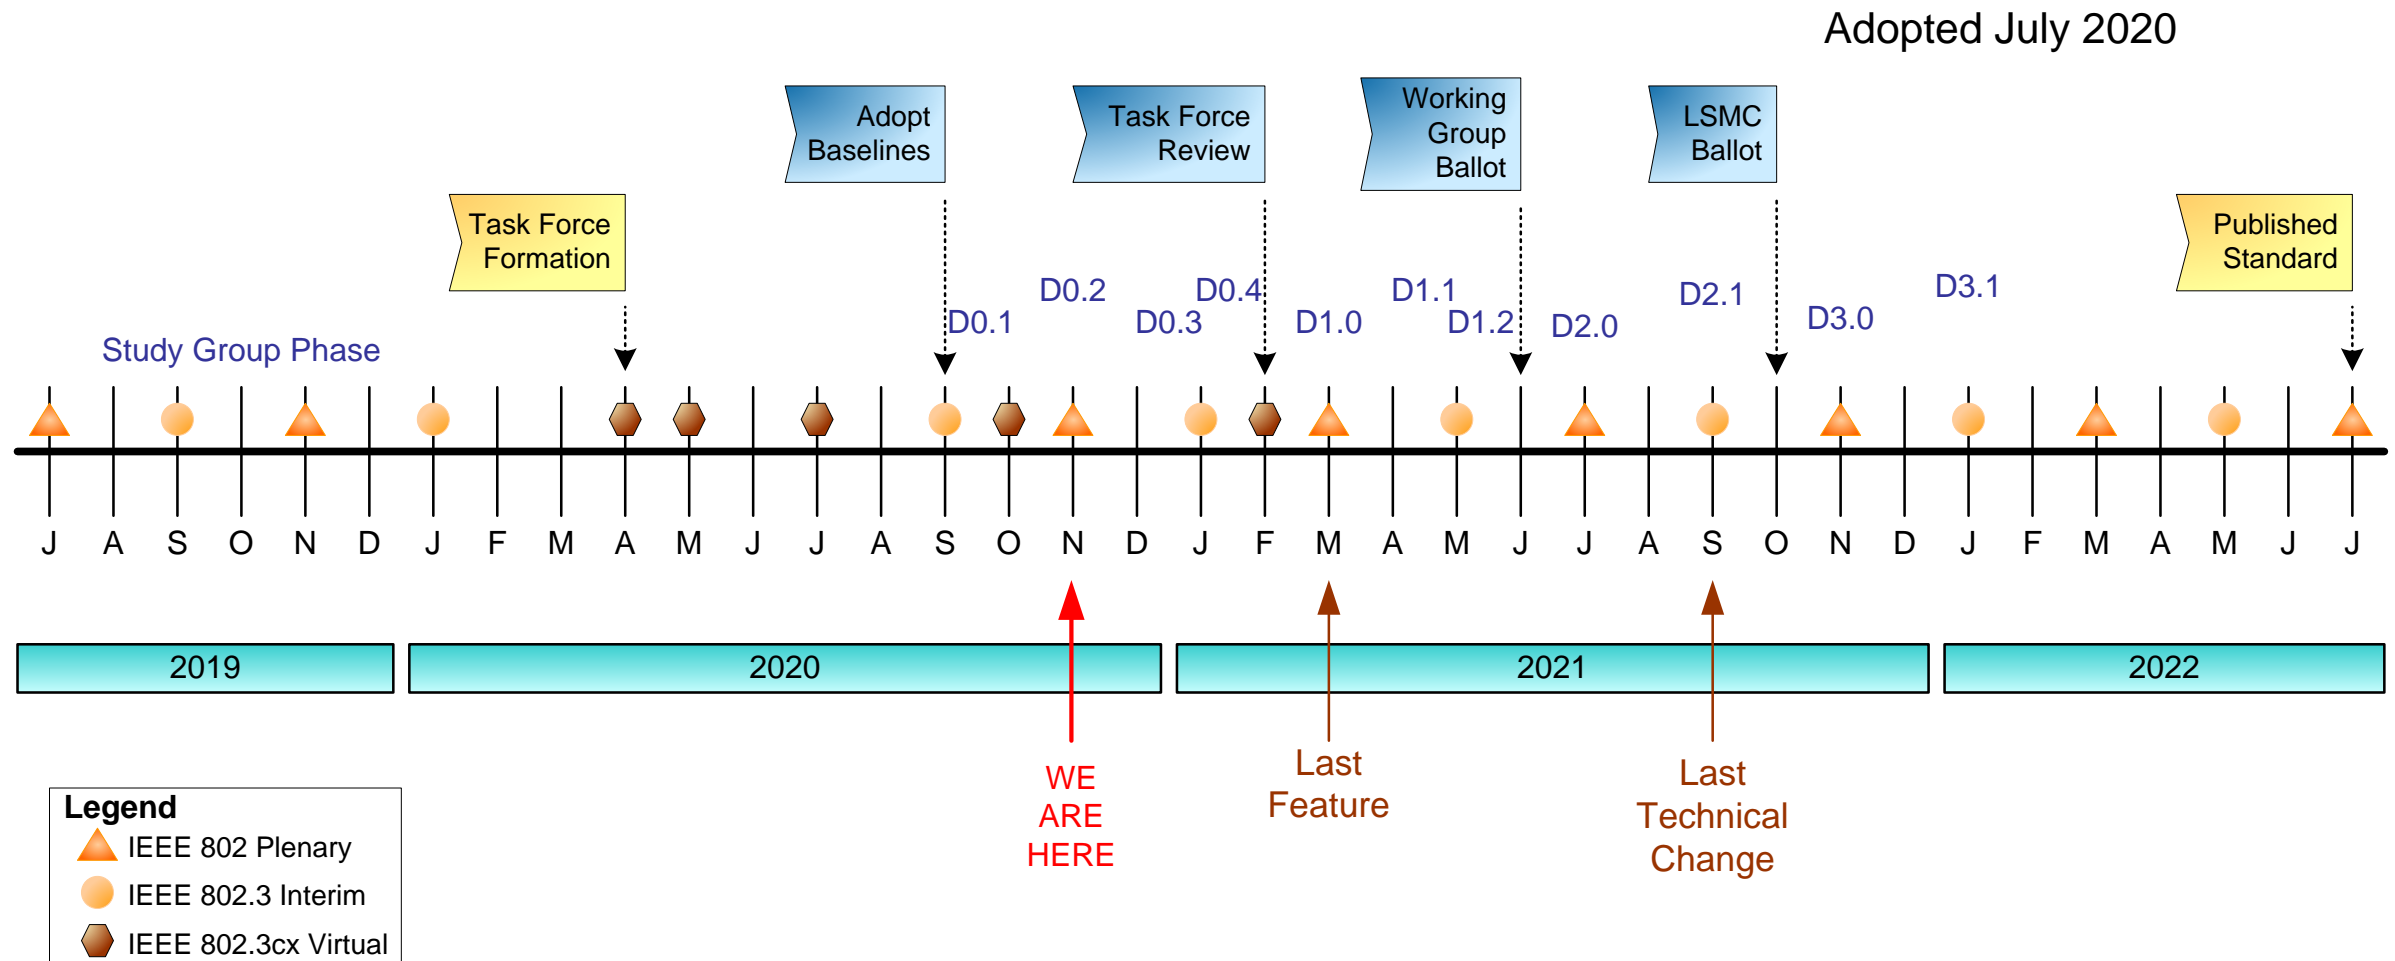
Adopted July 2020

Adopt Baselines

Task Force Review

Working Group Ballot

LSMC Ballot

Task Force Formation

Published Standard

Study Group Phase

D0.1 D0.2 D0.3 D0.4 D1.0 D1.1 D1.2 D2.0 D2.1 D3.0 D3.1

J A S O N D J F M A M J J A S O N D J F M A M J J A S O N D J F M A M J J

2019 2020 2021 2022

WE ARE HERE

Last Feature

Last Technical Change

Legend
IEEE 802 Plenary
IEEE 802.3 Interim
IEEE 802.3cx Virtual